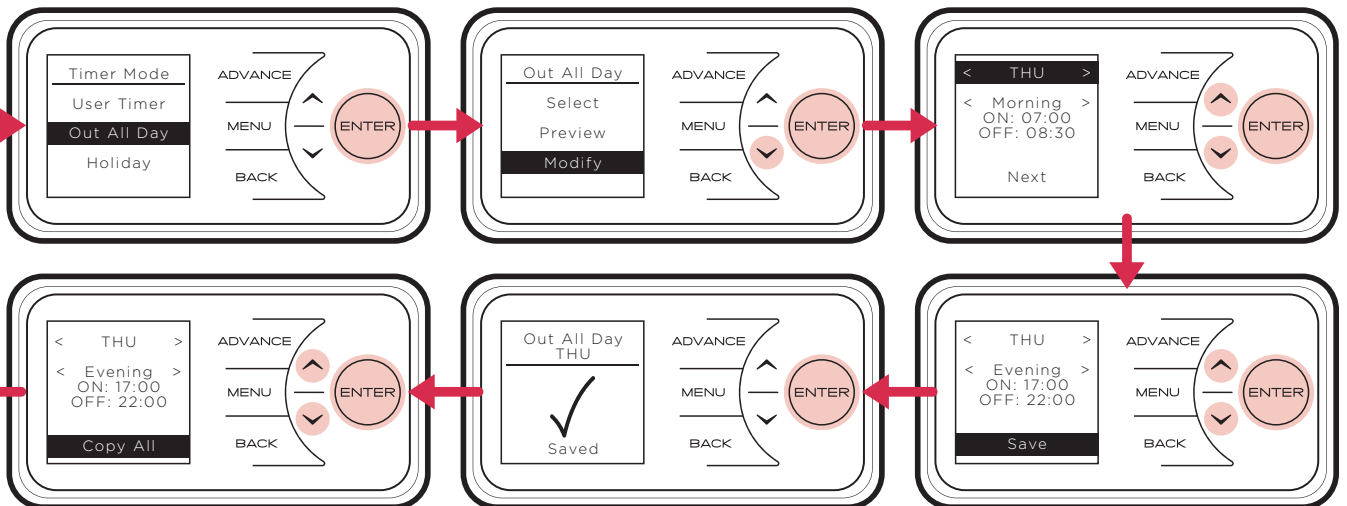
Timer Mode
User Timer
Out All Day
Holiday

ADVANCE
MENU
BACK
ENTER

Out All Day
Select
Preview
Modify

ADVANCE
MENU
BACK
ENTER

< THU >
< Morning >
ON: 07:00
OFF: 08:30
Next

ADVANCE
MENU
BACK
ENTER

< THU >
< Evening >
ON: 17:00
OFF: 22:00
Save

ADVANCE
MENU
BACK
ENTER

Out All Day
THU
✓
Saved

ADVANCE
MENU
BACK
ENTER

< THU >
< Evening >
ON: 17:00
OFF: 22:00
Copy All

ADVANCE
MENU
BACK
ENTER